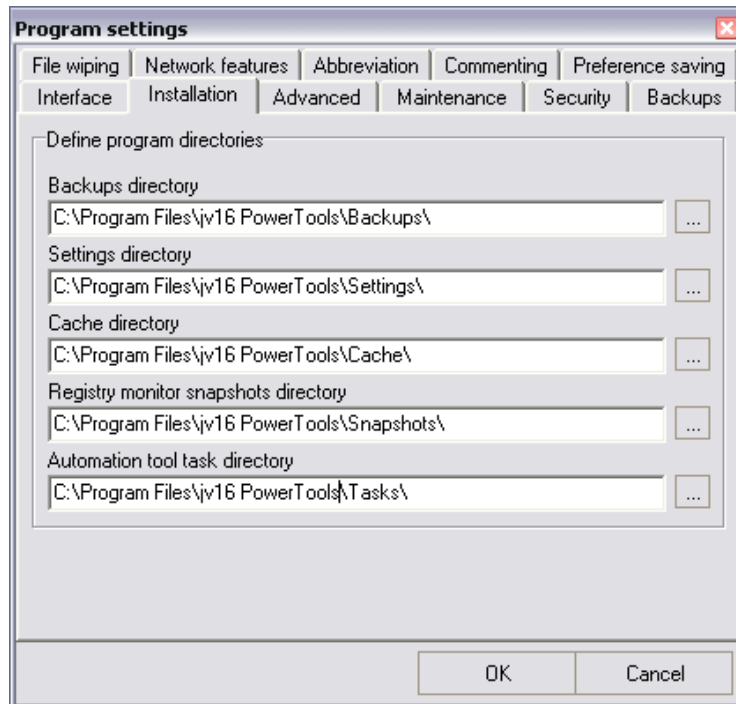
Program settings

File wiping | Network features | Abbreviation | Commenting | Preference saving
Interface | Installation | Advanced | Maintenance | Security | Backups

Define program directories

Backups directory
C:\Program Files\jv16 PowerTools\Backups\ ...

Settings directory
C:\Program Files\jv16 PowerTools\Settings\ ...

Cache directory
C:\Program Files\jv16 PowerTools\Cache\ ...

Registry monitor snapshots directory
C:\Program Files\jv16 PowerTools\Snapshots\ ...

Automation tool task directory
C:\Program Files\jv16 PowerTools\Tasks\ ...

OK
Cancel